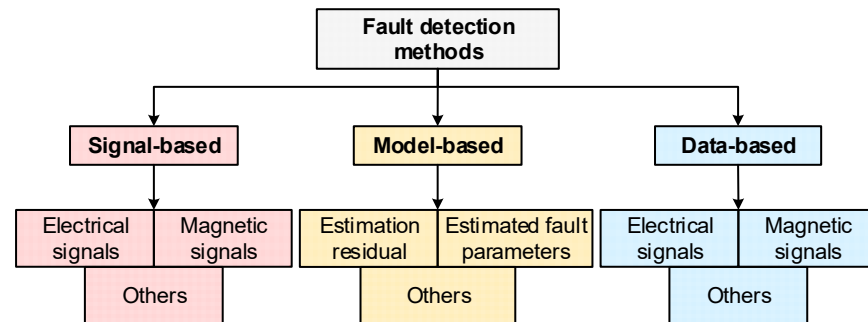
Fault detection methods

Signal-based

Model-based

Data-based

Electrical signals

Magnetic signals

Others

Estimation residual

Estimated fault parameters

Others

Electrical signals

Magnetic signals

Others